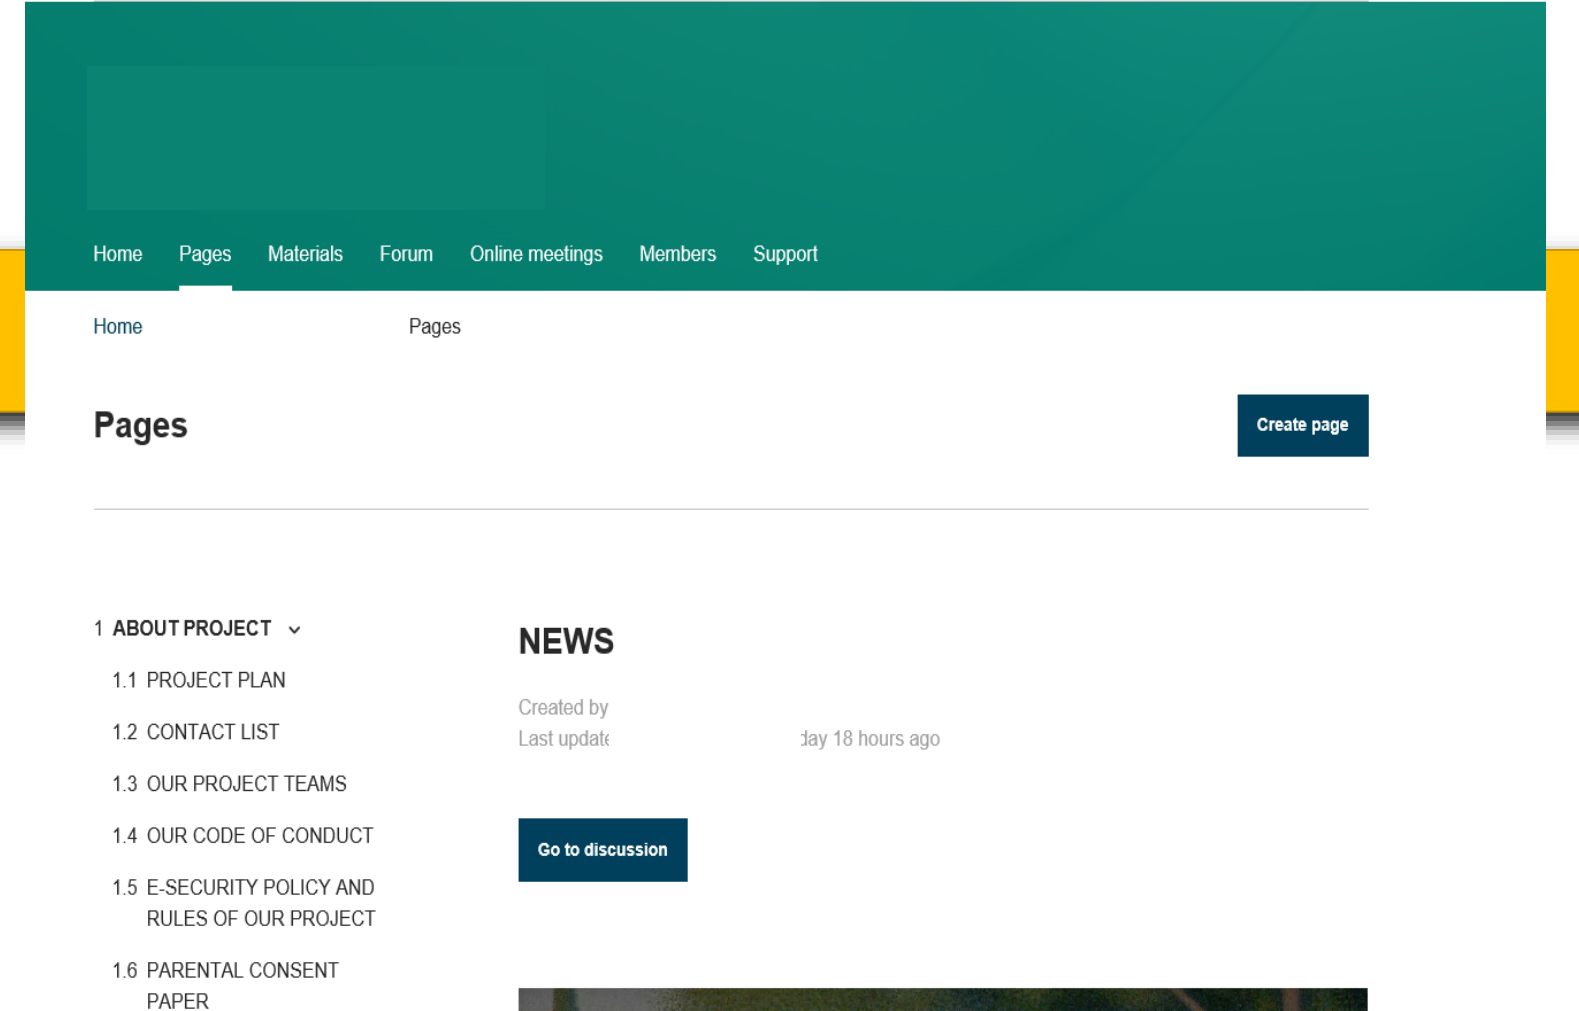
Home Pages Materials Forum Online meetings Members Support

Home Pages

Pages

Create page

1 ABOUT PROJECT

1.1 PROJECT PLAN

1.2 CONTACT LIST

1.3 OUR PROJECT TEAMS

1.4 OUR CODE OF CONDUCT

1.5 E-SECURITY POLICY AND RULES OF OUR PROJECT

1.6 PARENTAL CONSENT PAPER

NEWS

Created by
Last updat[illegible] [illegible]day 18 hours ago

Go to discussion